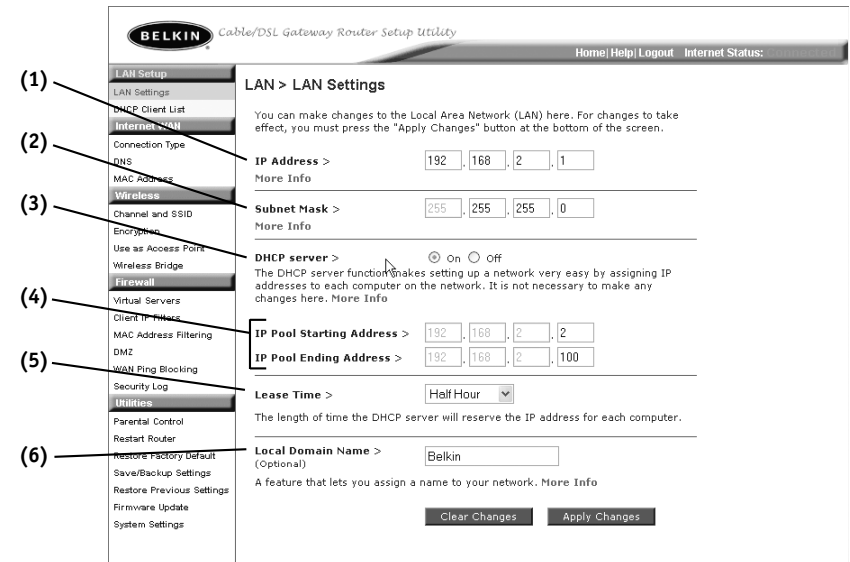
BELKIN Cable/DSL Gateway Router Setup Utility

Home| Help| Logout Internet Status: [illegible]

LAN Setup
LAN Settings
DHCP Client List
Internet WAN
Connection Type
DNS
MAC Address
Wireless
Channel and SSID
Encryption
Use as Access Point
Wireless Bridge
Firewall
Virtual Servers
Client IP Filters
MAC Address Filtering
DMZ
WAN Ping Blocking
Security Log
Utilities
Parental Control
Restart Router
Restore Factory Default
Save/Backup Settings
Restore Previous Settings
Firmware Update
System Settings

LAN > LAN Settings

You can make changes to the Local Area Network (LAN) here. For changes to take effect, you must press the "Apply Changes" button at the bottom of the screen.

(1)
IP Address > 192 . 168 . 2 . 1
More Info

(2)
Subnet Mask > 255 . 255 . 255 . 0
More Info

(3)
DHCP server > On Off
The DHCP server function makes setting up a network very easy by assigning IP addresses to each computer on the network. It is not necessary to make any changes here. More Info

(4)
IP Pool Starting Address > 192 . 168 . 2 . 2
IP Pool Ending Address > 192 . 168 . 2 . 100

(5)
Lease Time > Half Hour
The length of time the DHCP server will reserve the IP address for each computer.

(6)
Local Domain Name > (Optional) Belkin
A feature that lets you assign a name to your network. More Info

Clear Changes Apply Changes